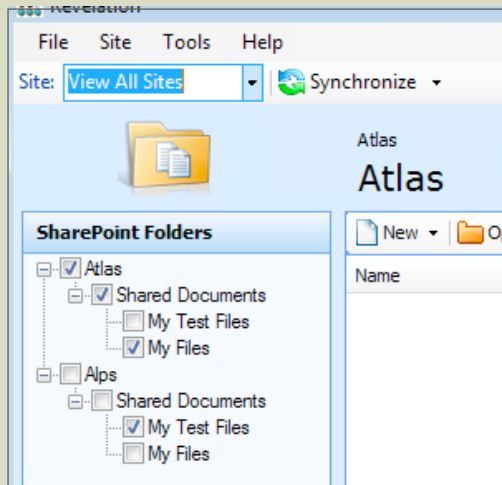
Revelation

File Site Tools Help

Site: View All Sites Synchronize

Atlas
Atlas

SharePoint Folders

Atlas
Shared Documents
My Test Files
My Files
Alps
Shared Documents
My Test Files
My Files

New O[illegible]

Name